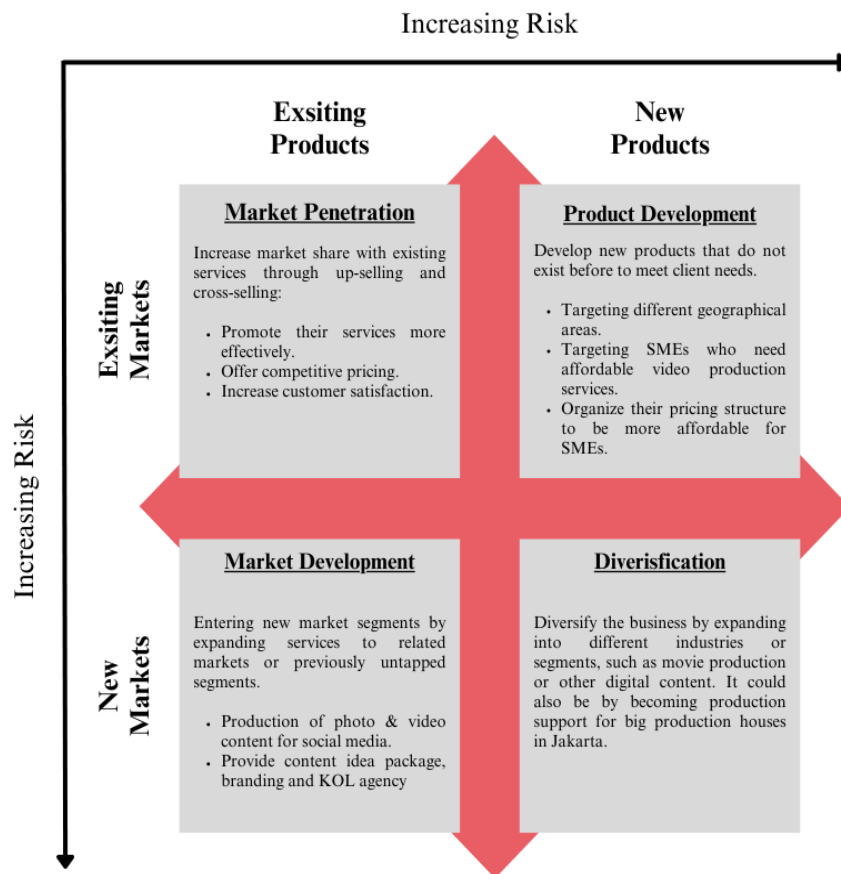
Increasing Risk

Increasing Risk

Exsiting Products

New Products

Exsiting Markets

New Markets

Market Penetration

Increase market share with existing services through up-selling and cross-selling:

- Promote their services more effectively.
- Offer competitive pricing.
- Increase customer satisfaction.

Product Development

Develop new products that do not exist before to meet client needs.

- Targeting different geographical areas.
- Targeting SMEs who need affordable video production services.
- Organize their pricing structure to be more affordable for SMEs.

Market Development

Entering new market segments by expanding services to related markets or previously untapped segments.

- Production of photo & video content for social media.
- Provide content idea package, branding and KOL agency

Diverisfication

Diversify the business by expanding into different industries or segments, such as movie production or other digital content. It could also be by becoming production support for big production houses in Jakarta.